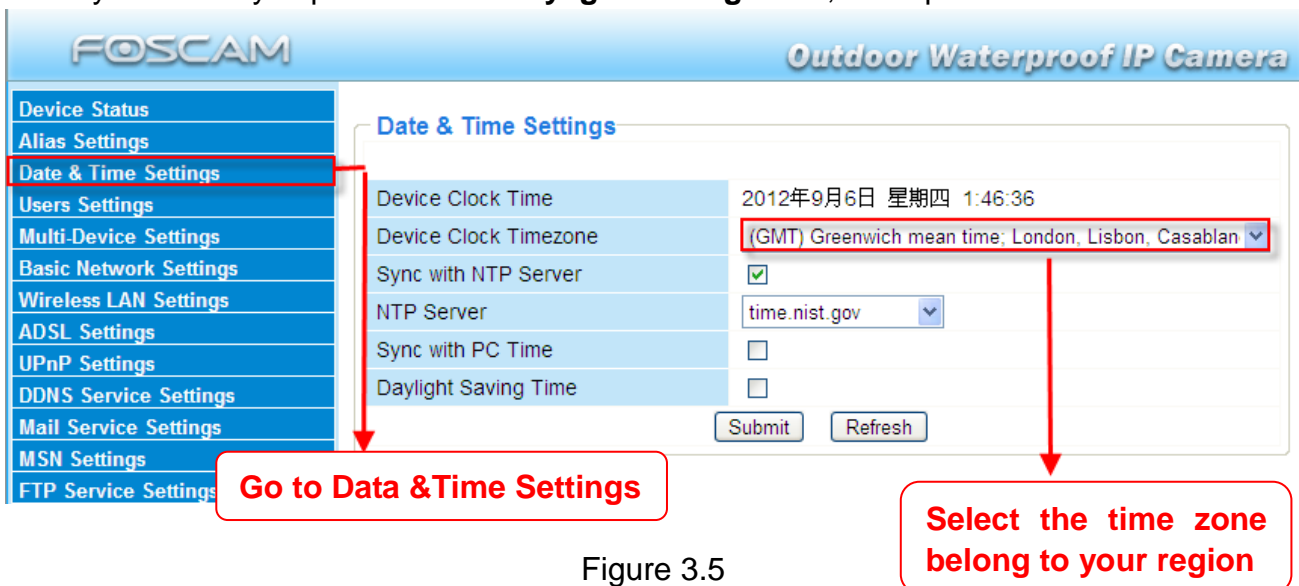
FOSCAM

Outdoor Waterproof IP Camera

Device Status
Alias Settings
Date & Time Settings
Users Settings
Multi-Device Settings
Basic Network Settings
Wireless LAN Settings
ADSL Settings
UPnP Settings
DDNS Service Settings
Mail Service Settings
MSN Settings
FTP Service Settings

Date & Time Settings

| | |
|---|---|
| Device Clock Time | 2012年9月6日 星期四 1:46:36 |
| Device Clock Timezone | (GMT) Greenwich mean time; London, Lisbon, Casablan |
| Sync with NTP Server | ☑ |
| NTP Server | time.nist.gov |
| Sync with PC Time | ☐ |
| Daylight Saving Time | ☐ |

Submit Refresh

Go to Data &Time Settings

Select the time zone belong to your region

Figure 3.5